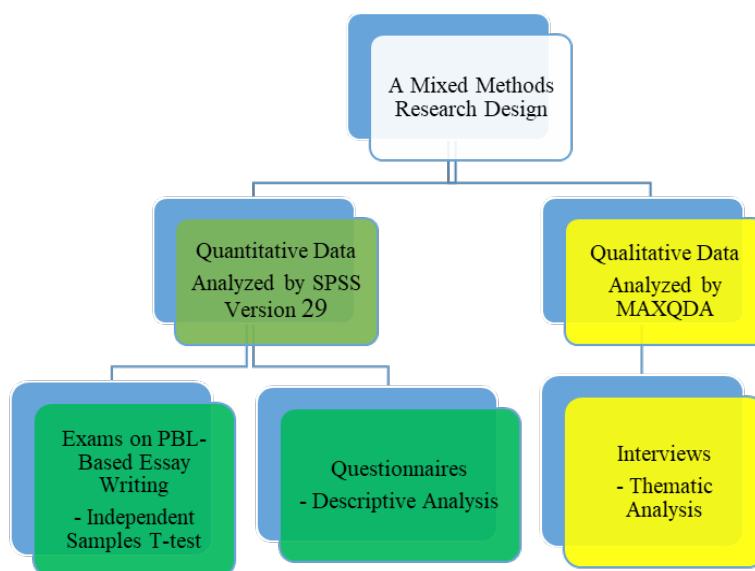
A Mixed Methods Research Design

Quantitative Data Analyzed by SPSS Version 29

Qualitative Data Analyzed by MAXQDA

Exams on PBL-Based Essay Writing
- Independent Samples T-test

Questionnaires
- Descriptive Analysis

Interviews
- Thematic Analysis